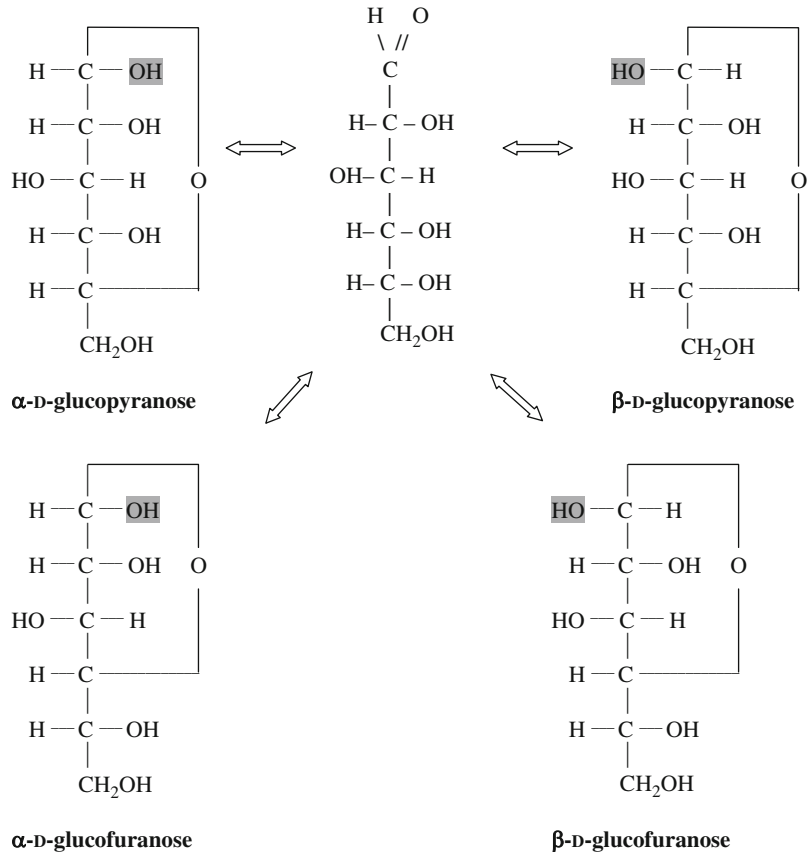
H — C — OH
H — C — OH
HO — C — H
H — C — OH
H — C
$CH_2OH$
O

H O
C
H – C – OH
OH – C – H
H – C – OH
H – C – OH
$CH_2OH$

HO — C — H
H — C — OH
HO — C — H
H — C — OH
H — C
$CH_2OH$
O

α-D-glucopyranose

β-D-glucopyranose

H — C — OH
H — C — OH
HO — C — H
H — C
H — C — OH
$CH_2OH$
O

HO — C — H
H — C — OH
HO — C — H
H — C
H — C — OH
$CH_2OH$
O

α-D-glucofuranose

β-D-glucofuranose